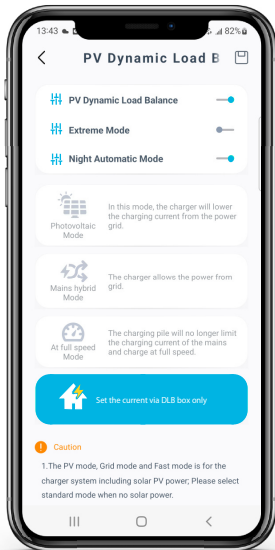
13:43 82%

PV Dynamic Load B

PV Dynamic Load Balance

Extreme Mode

Night Automatic Mode

Photovoltaic Mode

In this mode, the charger will lower the charging current from the power grid.

Mains hybrid Mode

The charger allows the power from grid.

At full speed Mode

The charging pile will no longer limit the charging current of the mains and charge at full speed.

Set the current via DLB box only

Caution

1.The PV mode, Grid mode and Fast mode is for the charger system including solar PV power; Please select standard mode when no solar power.